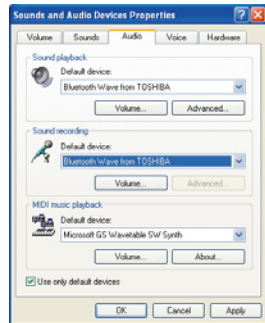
Sounds and Audio Devices Properties

Volume | Sounds | Audio | Voice | Hardware

Sound playback

Default device:

Bluetooth Wave from TOSHIBA

Volume... | Advanced...

Sound recording

Default device:

Bluetooth Wave from TOSHIBA

Volume... | Advanced...

MIDI music playback

Default device:

Microsoft GS Wavetable SW Synth

Volume... | About...

Use only default devices

OK | Cancel | Apply